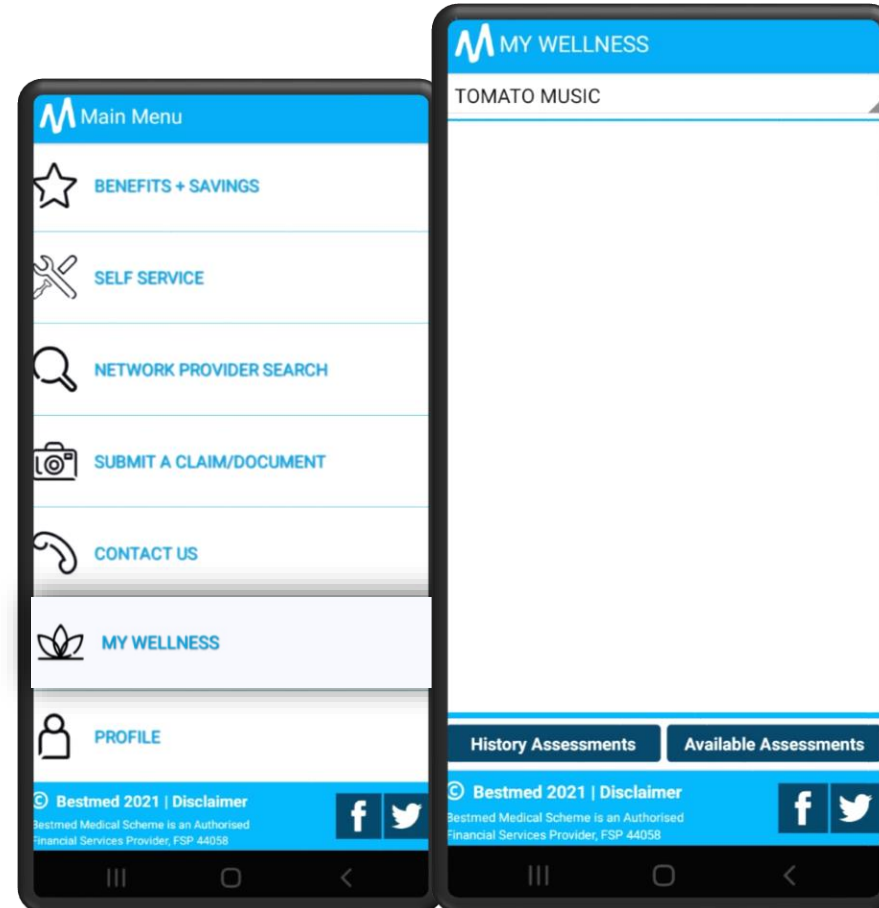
Main Menu

BENEFITS + SAVINGS

SELF SERVICE

NETWORK PROVIDER SEARCH

SUBMIT A CLAIM/DOCUMENT

CONTACT US

MY WELLNESS

PROFILE

© Bestmed 2021 | Disclaimer

estmed Medical Scheme is an Authorised inancial Services Provider, FSP 44058

MY WELLNESS

TOMATO MUSIC

History Assessments

Available Assessments

© Bestmed 2021 | Disclaimer

estmed Medical Scheme is an Authorised inancial Services Provider, FSP 44058